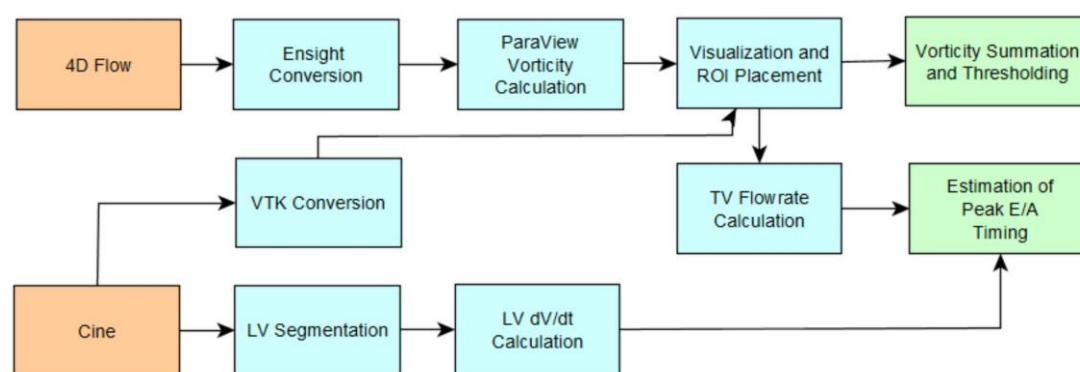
4D Flow

Ensight Conversion

ParaView Vorticity Calculation

Visualization and ROI Placement

Vorticity Summation and Thresholding

VTK Conversion

TV Flowrate Calculation

Estimation of Peak E/A Timing

Cine

LV Segmentation

LV dV/dt Calculation